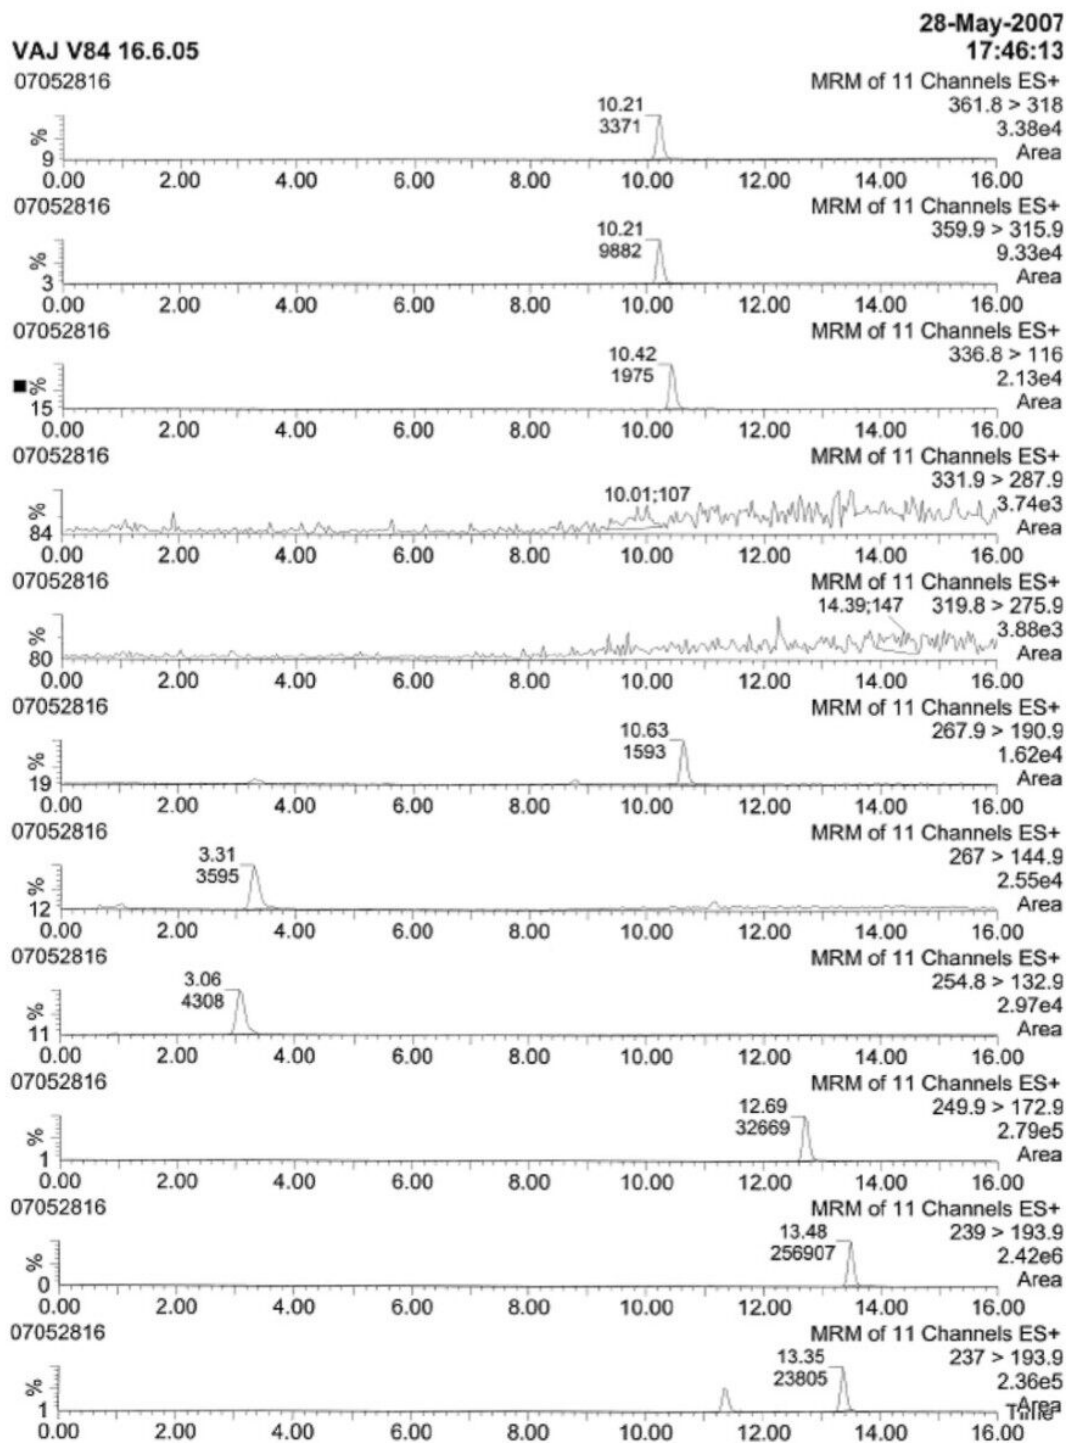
VAJ V84 16.6.05
28-May-2007
17:46:13

07052816
MRM of 11 Channels ES+
361.8 > 318
3.38e4
Area
10.21
3371
%
9
0.00 2.00 4.00 6.00 8.00 10.00 12.00 14.00 16.00

07052816
MRM of 11 Channels ES+
359.9 > 315.9
9.33e4
Area
10.21
9882
%
3
0.00 2.00 4.00 6.00 8.00 10.00 12.00 14.00 16.00

07052816
MRM of 11 Channels ES+
336.8 > 116
2.13e4
Area
10.42
1975
%
15
0.00 2.00 4.00 6.00 8.00 10.00 12.00 14.00 16.00

07052816
MRM of 11 Channels ES+
331.9 > 287.9
3.74e3
Area
10.01;107
%
84
0.00 2.00 4.00 6.00 8.00 10.00 12.00 14.00 16.00

07052816
MRM of 11 Channels ES+
319.8 > 275.9
3.88e3
Area
14.39;147
%
80
0.00 2.00 4.00 6.00 8.00 10.00 12.00 14.00 16.00

07052816
MRM of 11 Channels ES+
267.9 > 190.9
1.62e4
Area
10.63
1593
%
19
0.00 2.00 4.00 6.00 8.00 10.00 12.00 14.00 16.00

07052816
MRM of 11 Channels ES+
267 > 144.9
2.55e4
Area
3.31
3595
%
12
0.00 2.00 4.00 6.00 8.00 10.00 12.00 14.00 16.00

07052816
MRM of 11 Channels ES+
254.8 > 132.9
2.97e4
Area
3.06
4308
%
11
0.00 2.00 4.00 6.00 8.00 10.00 12.00 14.00 16.00

07052816
MRM of 11 Channels ES+
249.9 > 172.9
2.79e5
Area
12.69
32669
%
1
0.00 2.00 4.00 6.00 8.00 10.00 12.00 14.00 16.00

07052816
MRM of 11 Channels ES+
239 > 193.9
2.42e6
Area
13.48
256907
%
0
0.00 2.00 4.00 6.00 8.00 10.00 12.00 14.00 16.00

07052816
MRM of 11 Channels ES+
237 > 193.9
2.36e5
Area
13.35
23805
%
1
0.00 2.00 4.00 6.00 8.00 10.00 12.00 14.00 16.00
Time